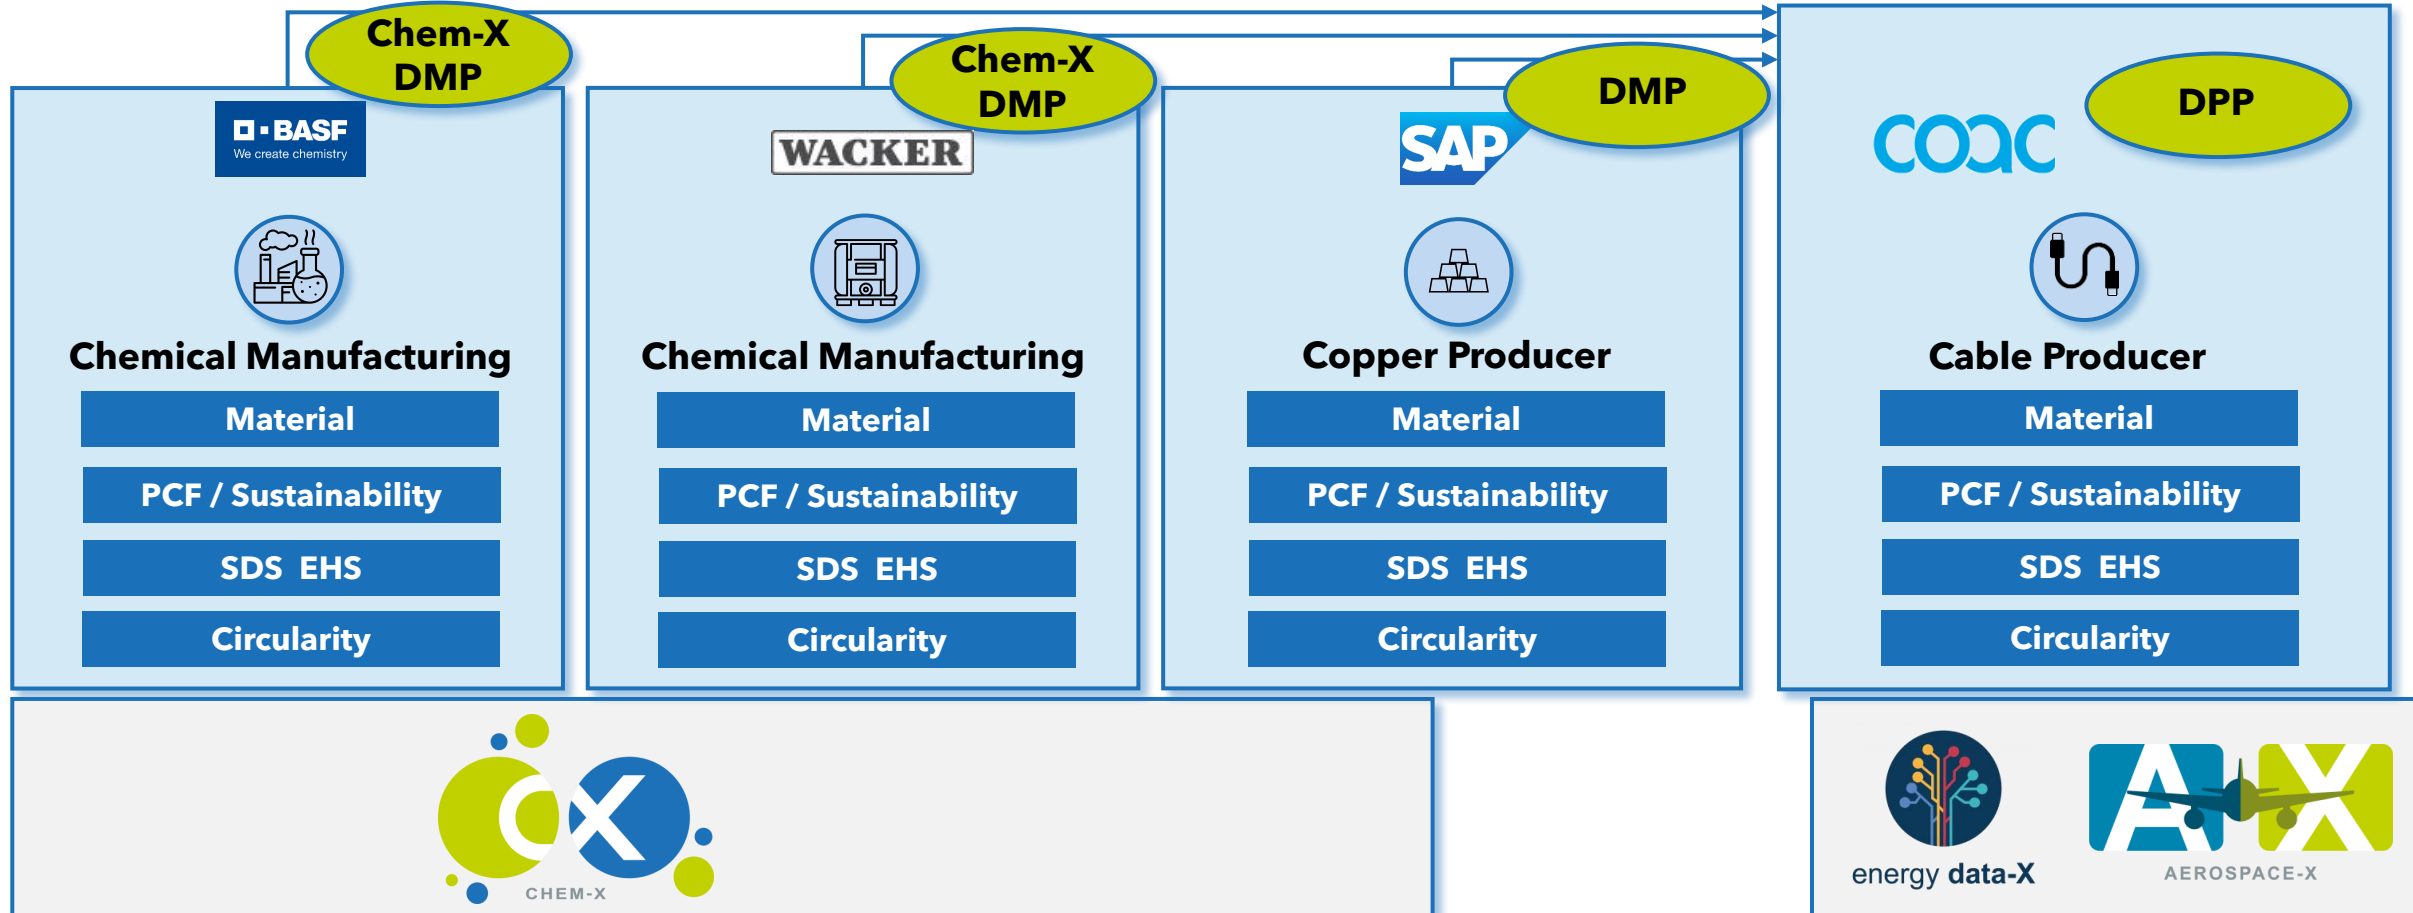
Chem-X DMP

BASF
We create chemistry

Chemical Manufacturing

Material

PCF / Sustainability

SDS EHS

Circularity

Chem-X DMP

WACKER

Chemical Manufacturing

Material

PCF / Sustainability

SDS EHS

Circularity

DMP

SAP

Copper Producer

Material

PCF / Sustainability

SDS EHS

Circularity

coac

DPP

Cable Producer

Material

PCF / Sustainability

SDS EHS

Circularity

CX
CHEM-X

energy data-X

AX
AEROSPACE-X